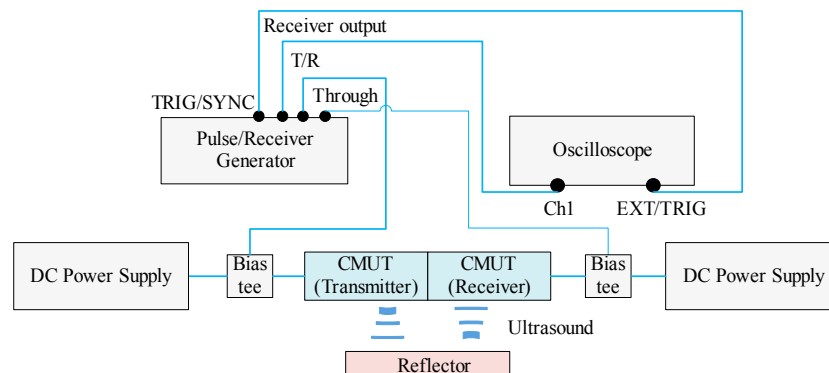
Receiver output

T/R

TRIG/SYNC

Through

Pulse/Receiver Generator

Oscilloscope

Ch1

EXT/TRIG

DC Power Supply

Bias tee

CMUT (Transmitter)

CMUT (Receiver)

Bias tee

DC Power Supply

Ultrasound

Reflector